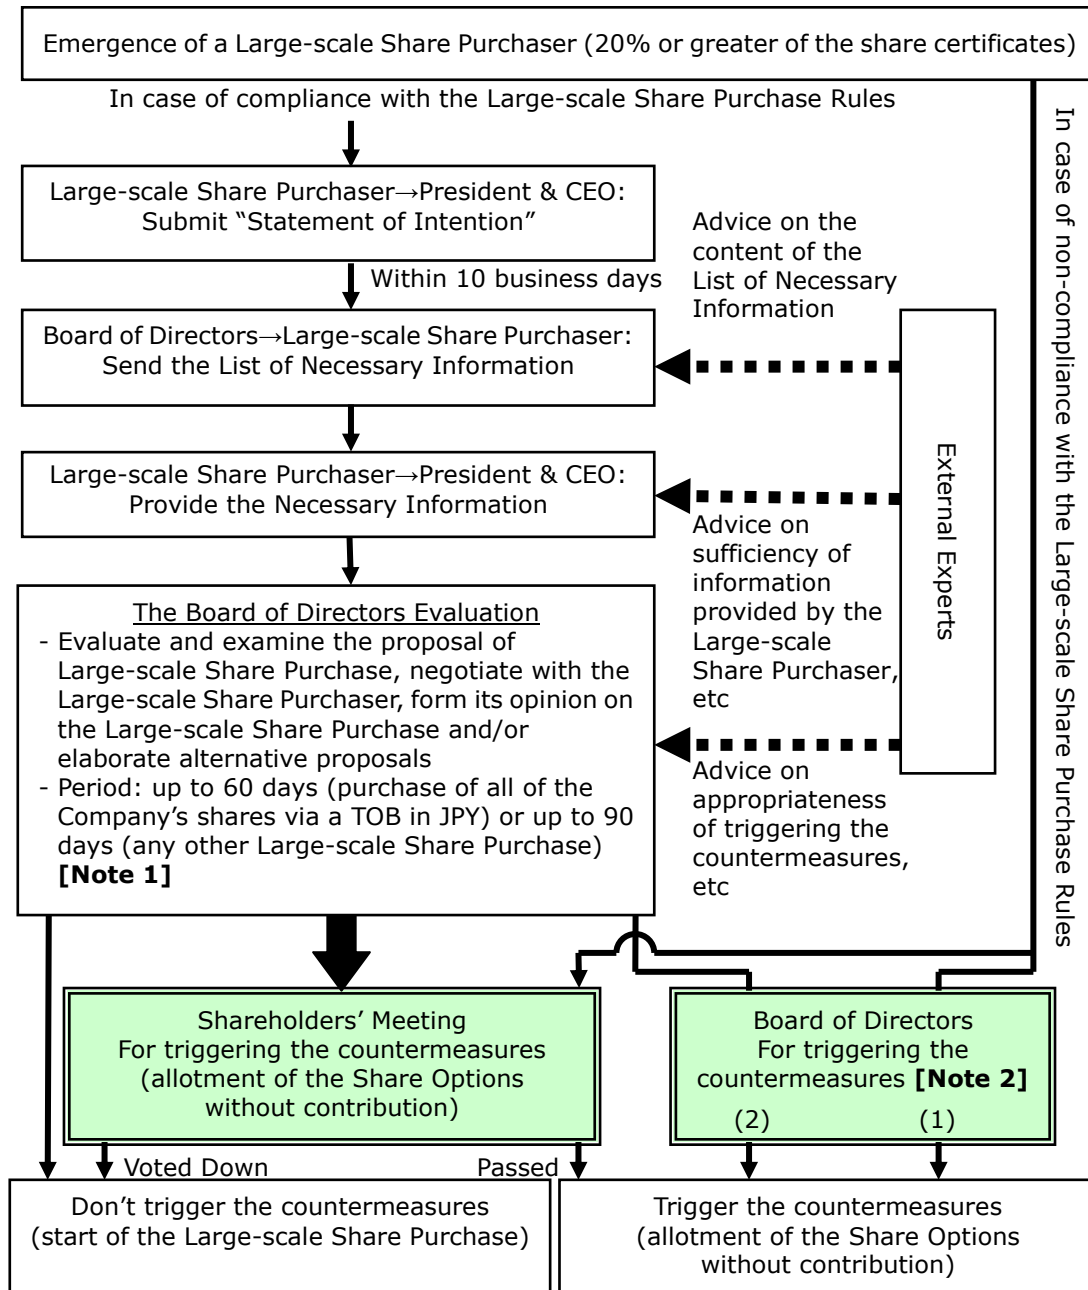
Emergence of a Large-scale Share Purchaser (20% or greater of the share certificates)

In case of compliance with the Large-scale Share Purchase Rules

In case of non-compliance with the Large-scale Share Purchase Rules

Large-scale Share Purchaser→President & CEO: Submit "Statement of Intention"

Within 10 business days

Advice on the content of the List of Necessary Information

Board of Directors→Large-scale Share Purchaser: Send the List of Necessary Information

External Experts

Large-scale Share Purchaser→President & CEO: Provide the Necessary Information

Advice on sufficiency of information provided by the Large-scale Share Purchaser, etc

The Board of Directors Evaluation
- Evaluate and examine the proposal of Large-scale Share Purchase, negotiate with the Large-scale Share Purchaser, form its opinion on the Large-scale Share Purchase and/or elaborate alternative proposals
- Period: up to 60 days (purchase of all of the Company's shares via a TOB in JPY) or up to 90 days (any other Large-scale Share Purchase) **[Note 1]**

Advice on appropriateness of triggering the countermeasures, etc

Shareholders' Meeting
For triggering the countermeasures (allotment of the Share Options without contribution)

Board of Directors
For triggering the countermeasures **[Note 2]**

(2)

(1)

Voted Down

Passed

Don't trigger the countermeasures (start of the Large-scale Share Purchase)

Trigger the countermeasures (allotment of the Share Options without contribution)